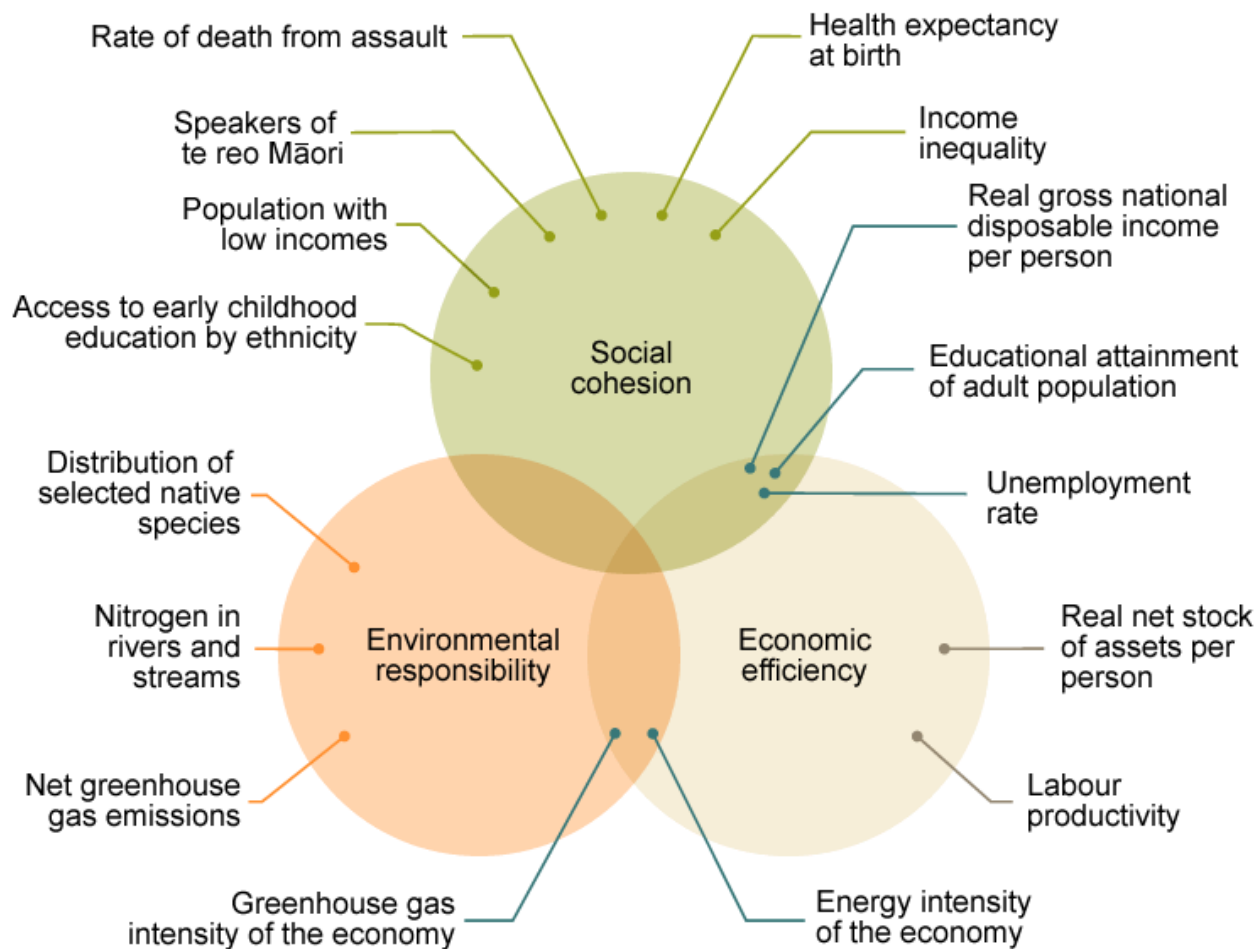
Rate of death from assault

Health expectancy at birth

Speakers of te reo Māori

Income inequality

Population with low incomes

Real gross national disposable income per person

Access to early childhood education by ethnicity

Social cohesion

Educational attainment of adult population

Distribution of selected native species

Unemployment rate

Nitrogen in rivers and streams

Environmental responsibility

Economic efficiency

Real net stock of assets per person

Net greenhouse gas emissions

Labour productivity

Greenhouse gas intensity of the economy

Energy intensity of the economy